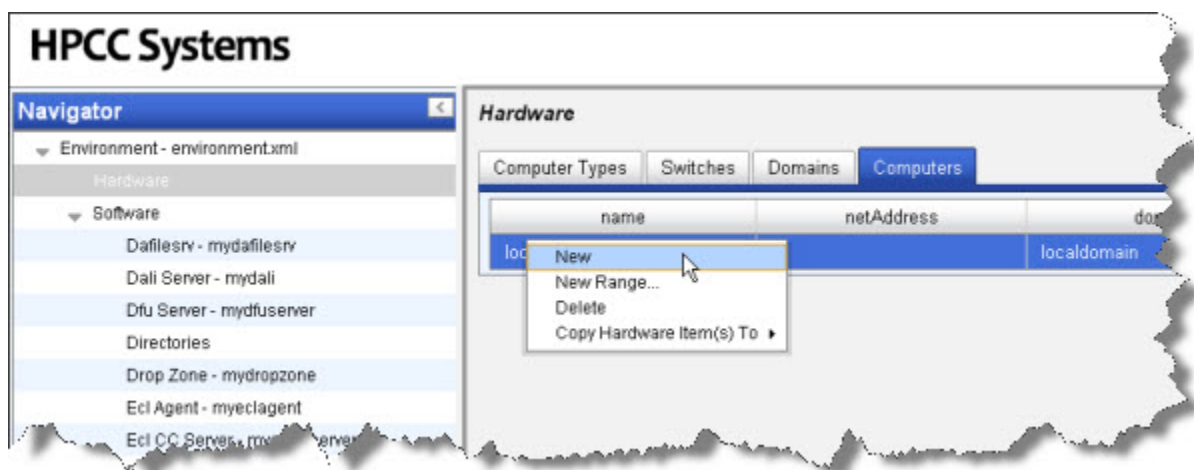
HPCC Systems

Navigator

Environment - environment.xml

Hardware

Software

Dafilesrv - mydafilesrv

Dali Server - mydali

Dfu Server - mydfuserver

Directories

Drop Zone - mydropzone

Ecl Agent - myeclagent

Ecl CC Server - my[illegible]server

Hardware

Computer Types | Switches | Domains | Computers

| name | netAddress | do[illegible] |
|---|---|---|
| loc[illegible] | | localdomain |

New

New Range...

Delete

Copy Hardware Item(s) To